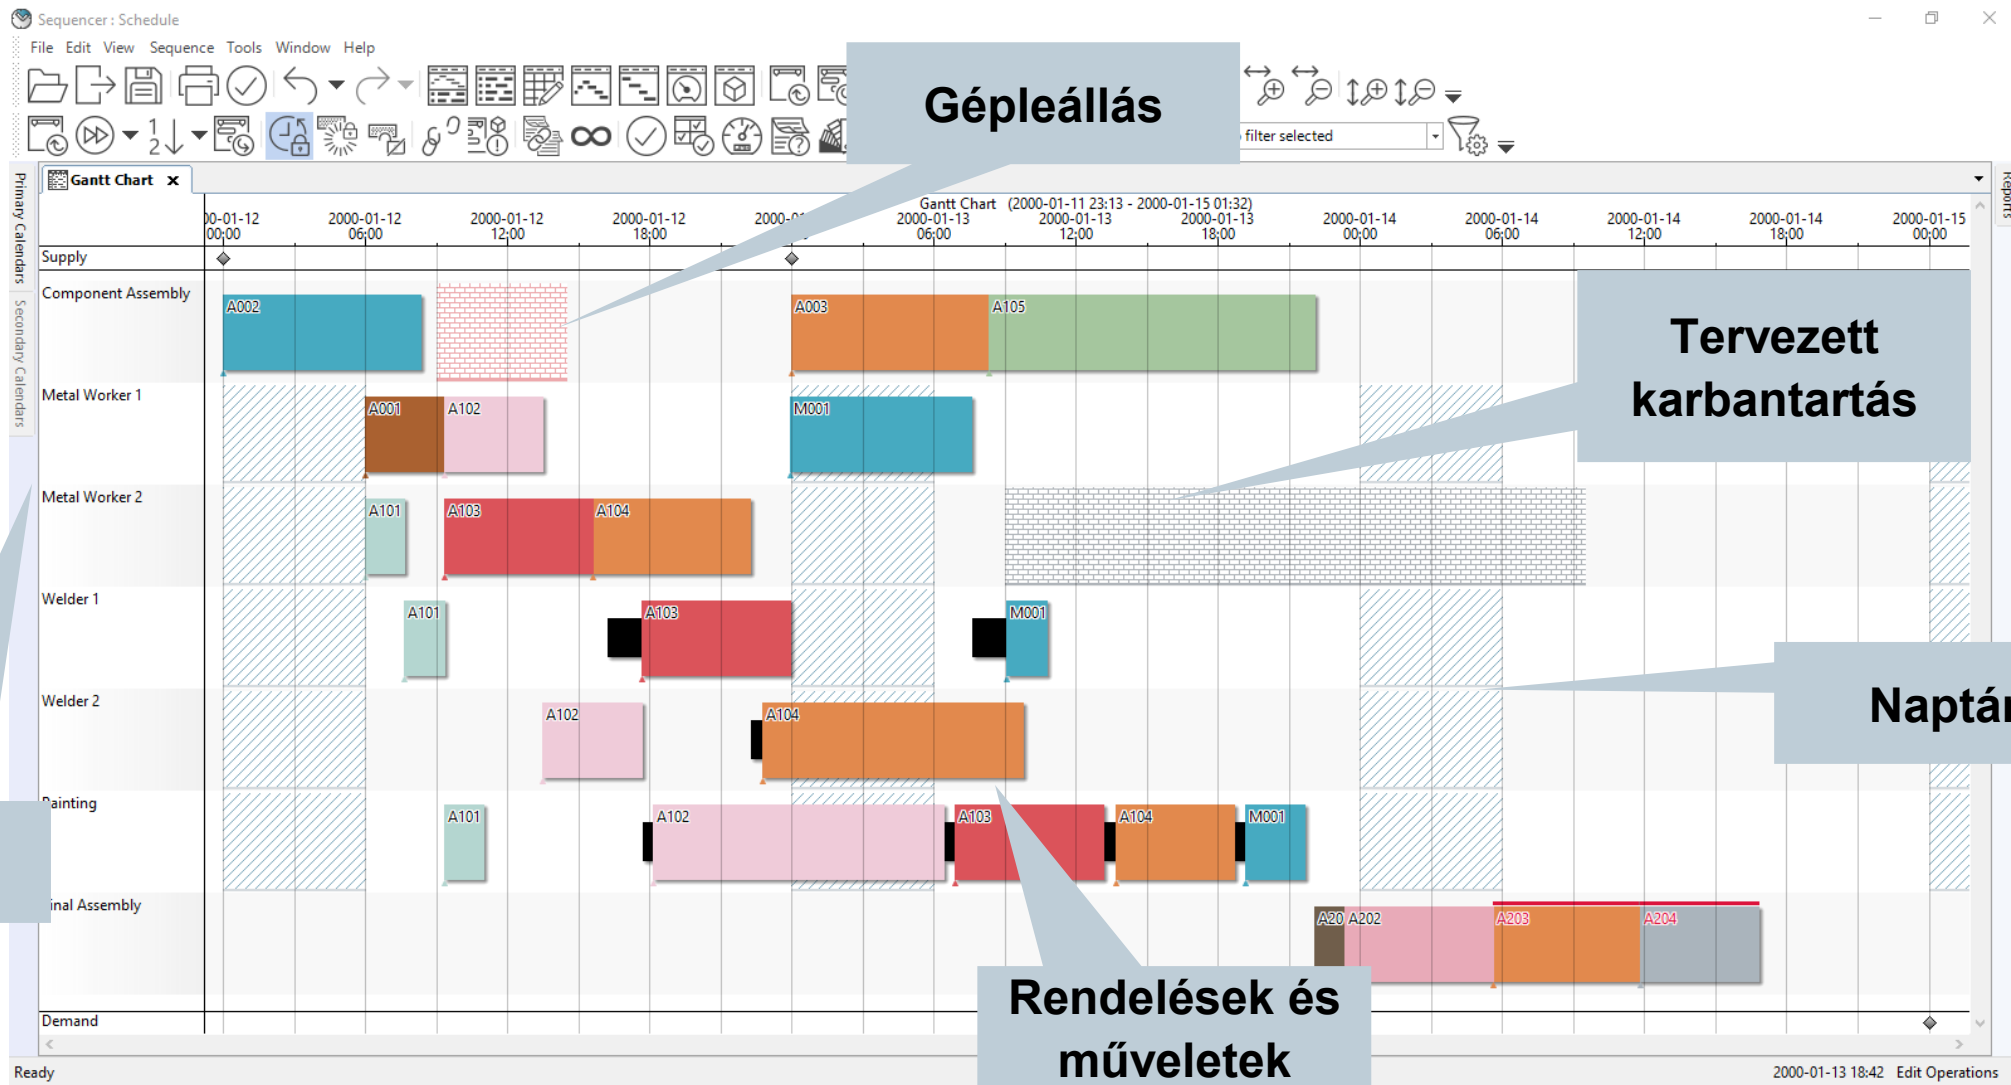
Sequencer : Schedule

File Edit View Sequence Tools Window Help

Gépleállás

filter selected

Primary Calendars

Secondary Calendars

Gantt Chart ✕

Reports

Gantt Chart (2000-01-11 23:13 - 2000-01-15 01:32)

| 00-01-12 00:00 | 2000-01-12 06:00 | 2000-01-12 12:00 | 2000-01-12 18:00 | 2000-0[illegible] | 2000-01-13 06:00 | 2000-01-13 12:00 | 2000-01-13 18:00 | 2000-01-14 00:00 | 2000-01-14 06:00 | 2000-01-14 12:00 | 2000-01-14 18:00 | 2000-01-15 00:00 |
|---|---|---|---|---|---|---|---|---|---|---|---|---|

Supply

Component Assembly A002 A003 A105

Tervezett karbantartás

Metal Worker 1 A001 A102 M001

Metal Worker 2 A101 A103 A104

Welder 1 A101 A103 M001

Naptár

Welder 2 A102 A104

Painting A101 A102 A103 A104 M001

Final Assembly A20 A202 A203 A204

Rendelések és műveletek

Demand

Ready 2000-01-13 18:42 Edit Operations